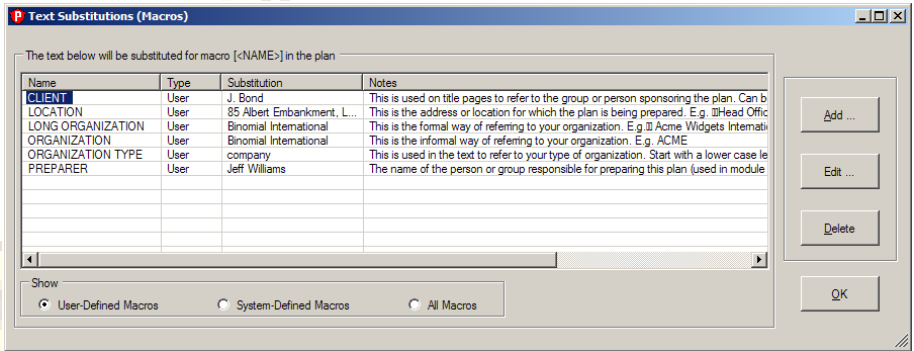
Text Substitutions (Macros)

The text below will be substituted for macro [<NAME>] in the plan

| Name | Type | Substitution | Notes |
|---|---|---|---|
| CLIENT | User | J. Bond | This is used on title pages to refer to the group or person sponsoring the plan. Can b |
| LOCATION | User | 85 Albert Embankment, L... | This is the address or location for which the plan is being prepared. E.g. Head Offic |
| LONG ORGANIZATION | User | Binomial International | This is the formal way of referring to your organization. E.g. Acme Widgets Internati |
| ORGANIZATION | User | Binomial International | This is the informal way of referring to your organization. E.g. ACME |
| ORGANIZATION TYPE | User | company | This is used in the text to refer to your type of organization. Start with a lower case le |
| PREPARER | User | Jeff Williams | The name of the person or group responsible for preparing this plan (used in module |

Show
User-Defined Macros
System-Defined Macros
All Macros

Add ...
Edit ...
Delete
OK